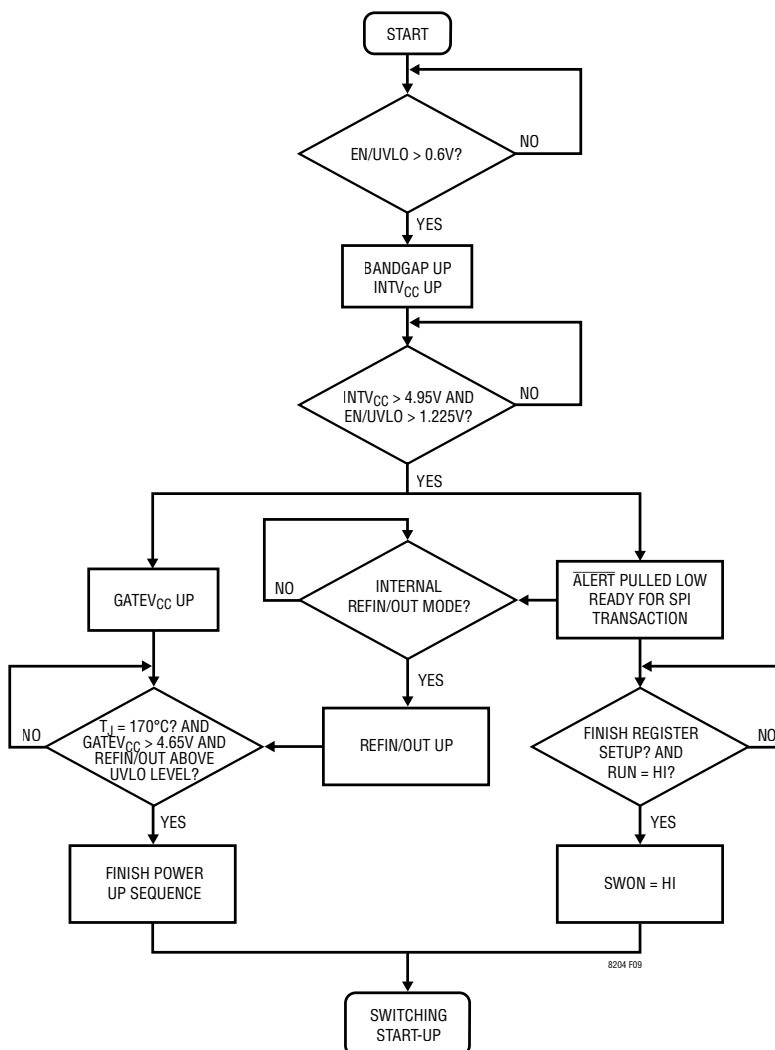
START

EN/UVLO > 0.6V?

NO

YES

BANDGAP UP
INTV$_{CC}$ UP

INTV$_{CC}$ > 4.95V AND
EN/UVLO > 1.225V?

NO

YES

GATEV$_{CC}$ UP

NO

INTERNAL
REFIN/OUT MODE?

$\overline{ALERT}$ PULLED LOW
READY FOR SPI
TRANSACTION

NO

T$_J$ = 170°C? AND
GATEV$_{CC}$ > 4.65V AND
REFIN/OUT ABOVE
UVLO LEVEL?

YES

REFIN/OUT UP

FINISH REGISTER
SETUP? AND
RUN = HI?

NO

YES

YES

FINISH POWER
UP SEQUENCE

SWON = HI

8204 F09

SWITCHING
START-UP